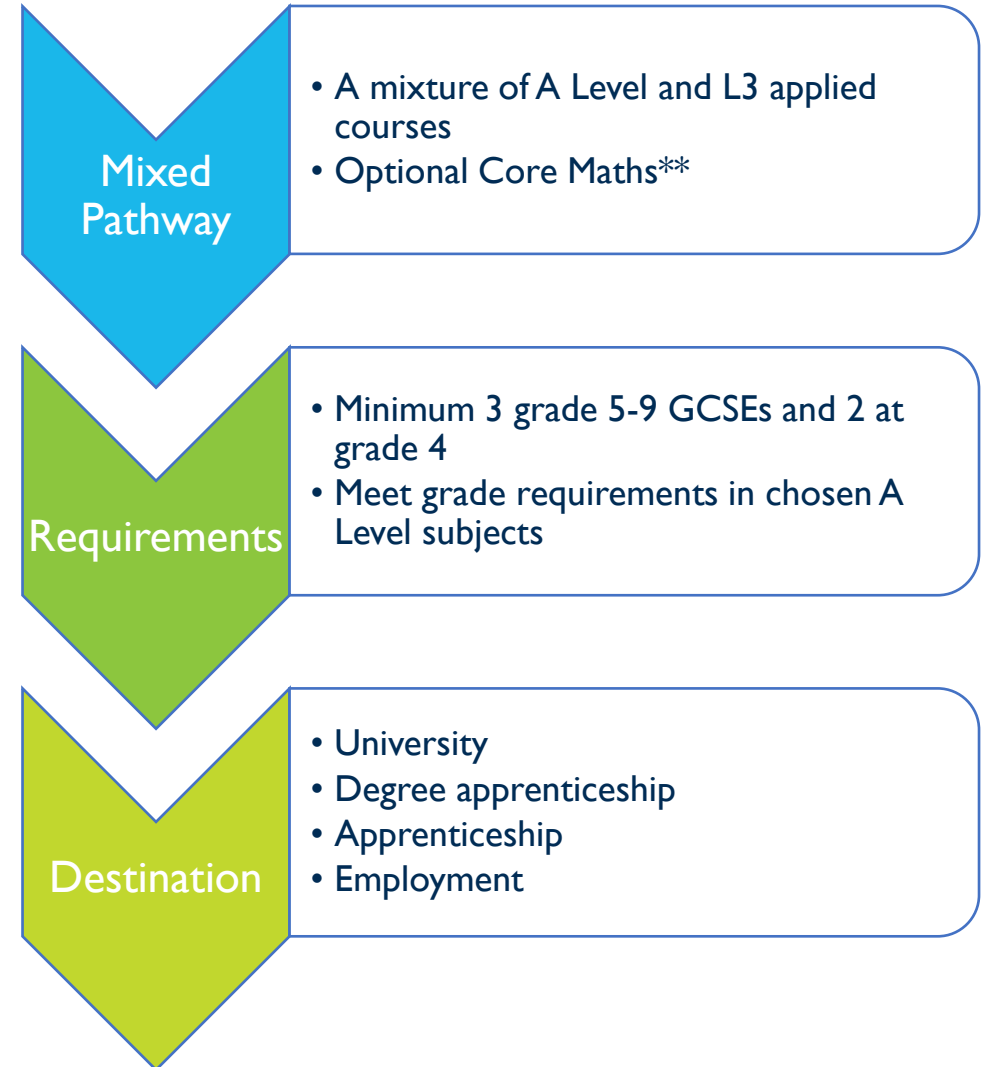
Mixed Pathway

- A mixture of A Level and L3 applied courses
- Optional Core Maths**

Requirements

- Minimum 3 grade 5-9 GCSEs and 2 at grade 4
- Meet grade requirements in chosen A Level subjects

Destination

- University
- Degree apprenticeship
- Apprenticeship
- Employment